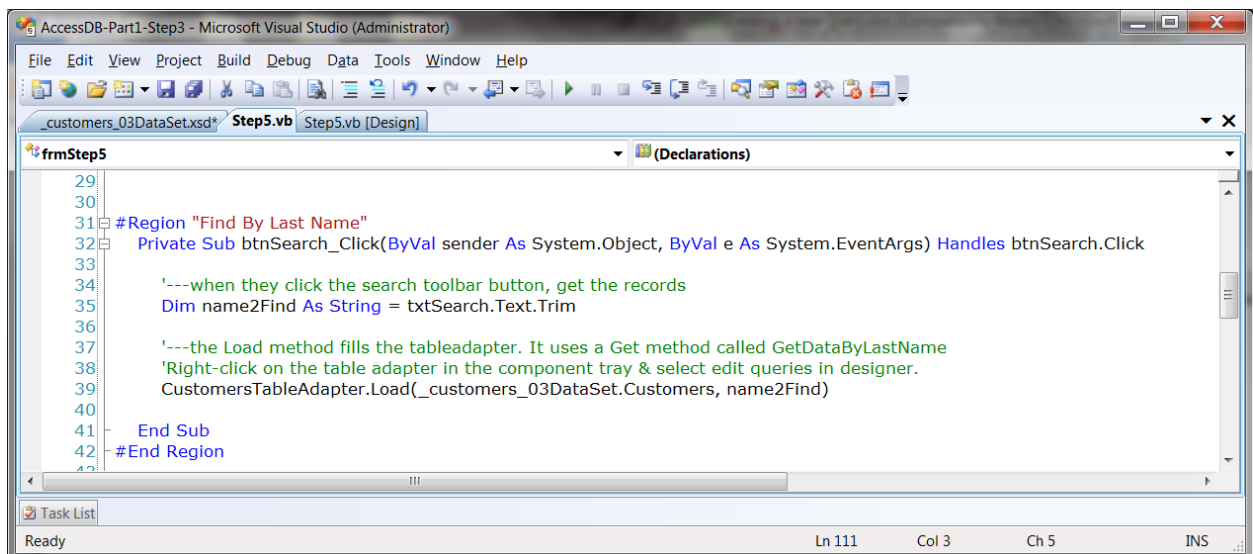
AccessDB-Part1-Step3 - Microsoft Visual Studio (Administrator)

File Edit View Project Build Debug Data Tools Window Help

_customers_03DataSet.xsd* Step5.vb Step5.vb [Design]

frmStep5 (Declarations)

29
30
31 #Region "Find By Last Name"
32 Private Sub btnSearch_Click(ByVal sender As System.Object, ByVal e As System.EventArgs) Handles btnSearch.Click
33
34 '---when they click the search toolbar button, get the records
35 Dim name2Find As String = txtSearch.Text.Trim
36
37 '---the Load method fills the tableadapter. It uses a Get method called GetDataByLastName
38 'Right-click on the table adapter in the component tray & select edit queries in designer.
39 CustomersTableAdapter.Load(_customers_03DataSet.Customers, name2Find)
40
41 End Sub
42 #End Region

Task List

Ready Ln 111 Col 3 Ch 5 INS